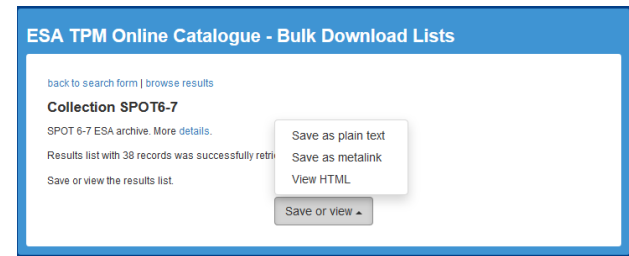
ESA TPM Online Catalogue - Bulk Download Lists

back to search form | browse results

Collection SPOT6-7

SPOT 6-7 ESA archive. More details.

Results list with 38 records was successfully retri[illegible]

Save or view the results list.

Save as plain text
Save as metalink
View HTML

Save or view ▴